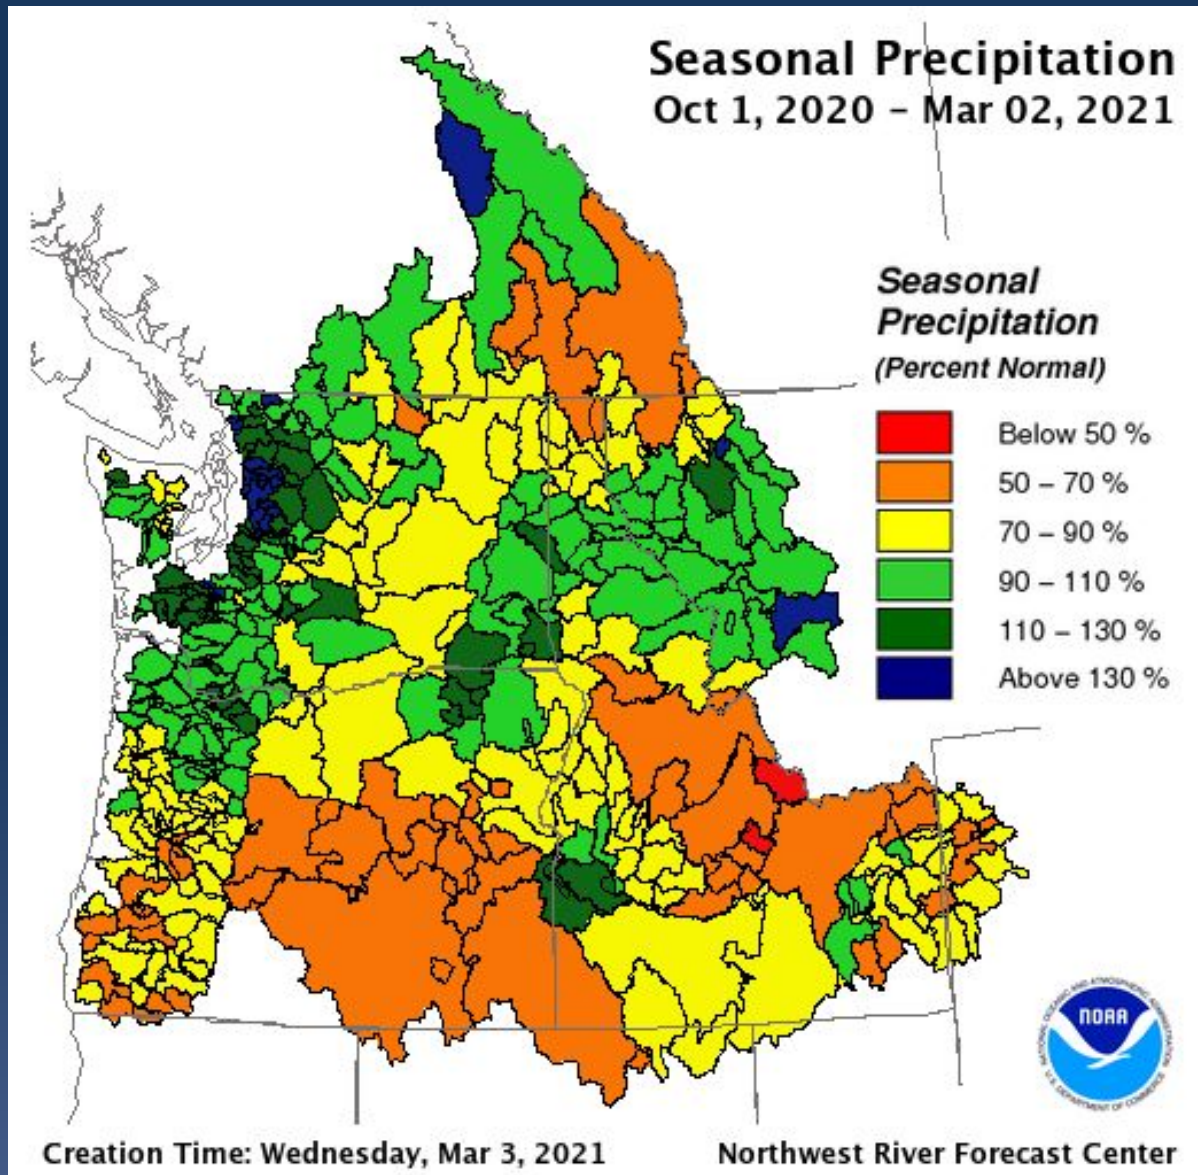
Seasonal Precipitation
Oct 1, 2020 - Mar 02, 2021

Seasonal Precipitation
(Percent Normal)

Below 50 %
50 – 70 %
70 – 90 %
90 – 110 %
110 – 130 %
Above 130 %

NOAA
NATIONAL OCEANIC AND ATMOSPHERIC ADMINISTRATION
U.S. DEPARTMENT OF COMMERCE

Creation Time: Wednesday, Mar 3, 2021

Northwest River Forecast Center